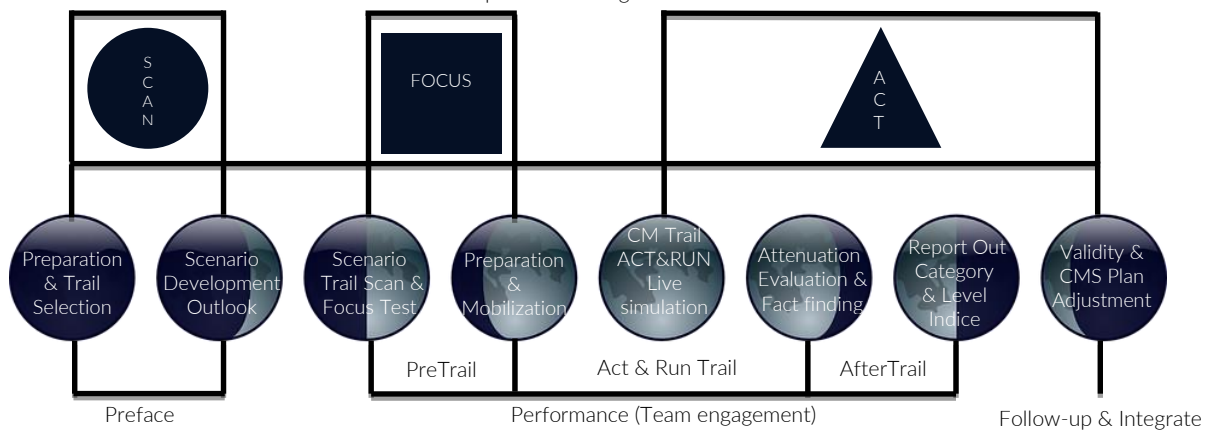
S C A N

FOCUS

A C T

Preparation & Trail Selection

Scenario Development Outlook

Scenario Trail Scan & Focus Test

Preparation & Mobilization

CM Trail ACT&RUN Live simulation

Attenuation Evaluation & Fact finding

Report Out Category & Level Indice

Validity & CMS Plan Adjustment

PreTrail

Act & Run Trail

AfterTrail

Preface

Performance (Team engagement)

Follow-up & Integrate